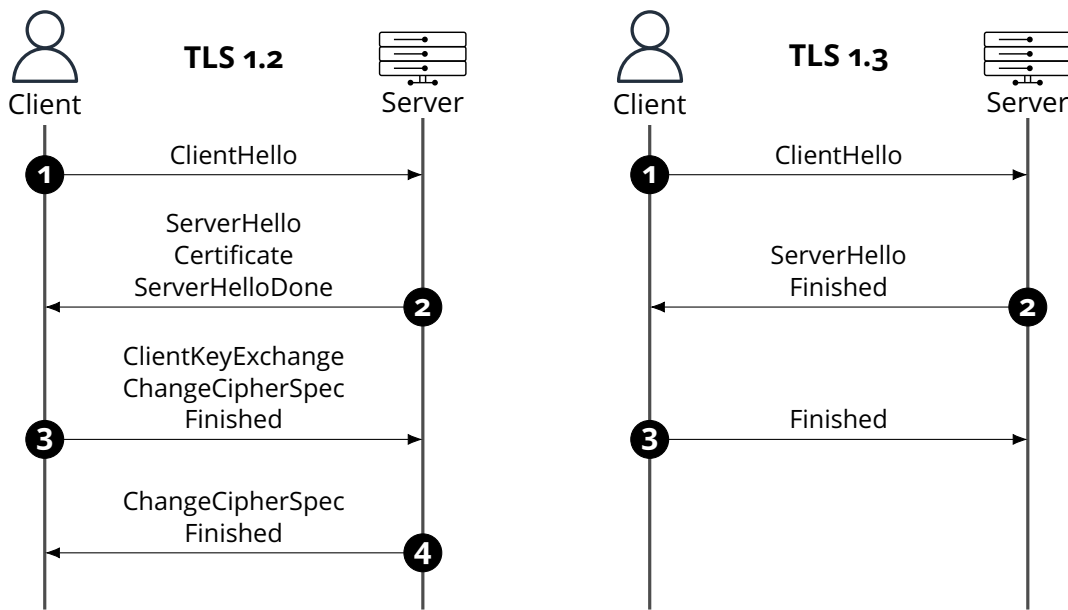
Client

TLS 1.2

Server

ClientHello

1

ServerHello
Certificate
ServerHelloDone

2

ClientKeyExchange
ChangeCipherSpec
Finished

3

ChangeCipherSpec
Finished

4

Client

TLS 1.3

Server

ClientHello

1

ServerHello
Finished

2

Finished

3